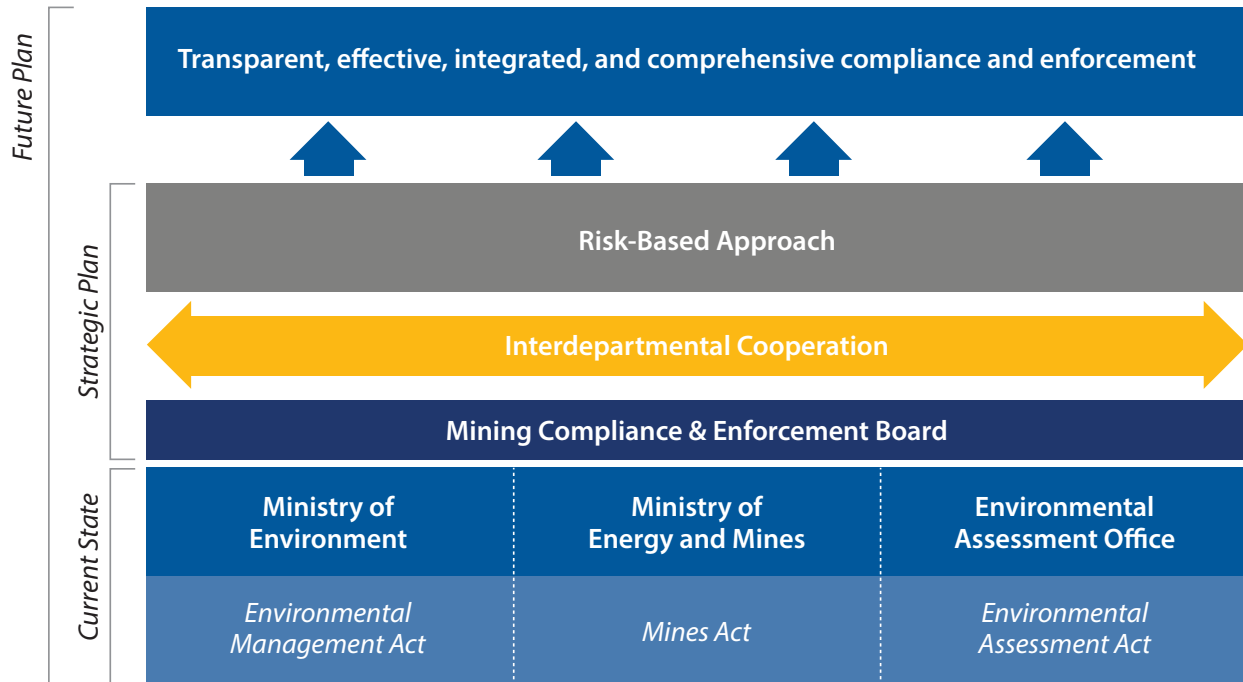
Future Plan

Transparent, effective, integrated, and comprehensive compliance and enforcement

Strategic Plan

Risk-Based Approach

Interdepartmental Cooperation

Mining Compliance & Enforcement Board

Current State

| Ministry of Environment | Ministry of Energy and Mines | Environmental Assessment Office |
|---|---|---|
| *Environmental Management Act* | *Mines Act* | *Environmental Assessment Act* |